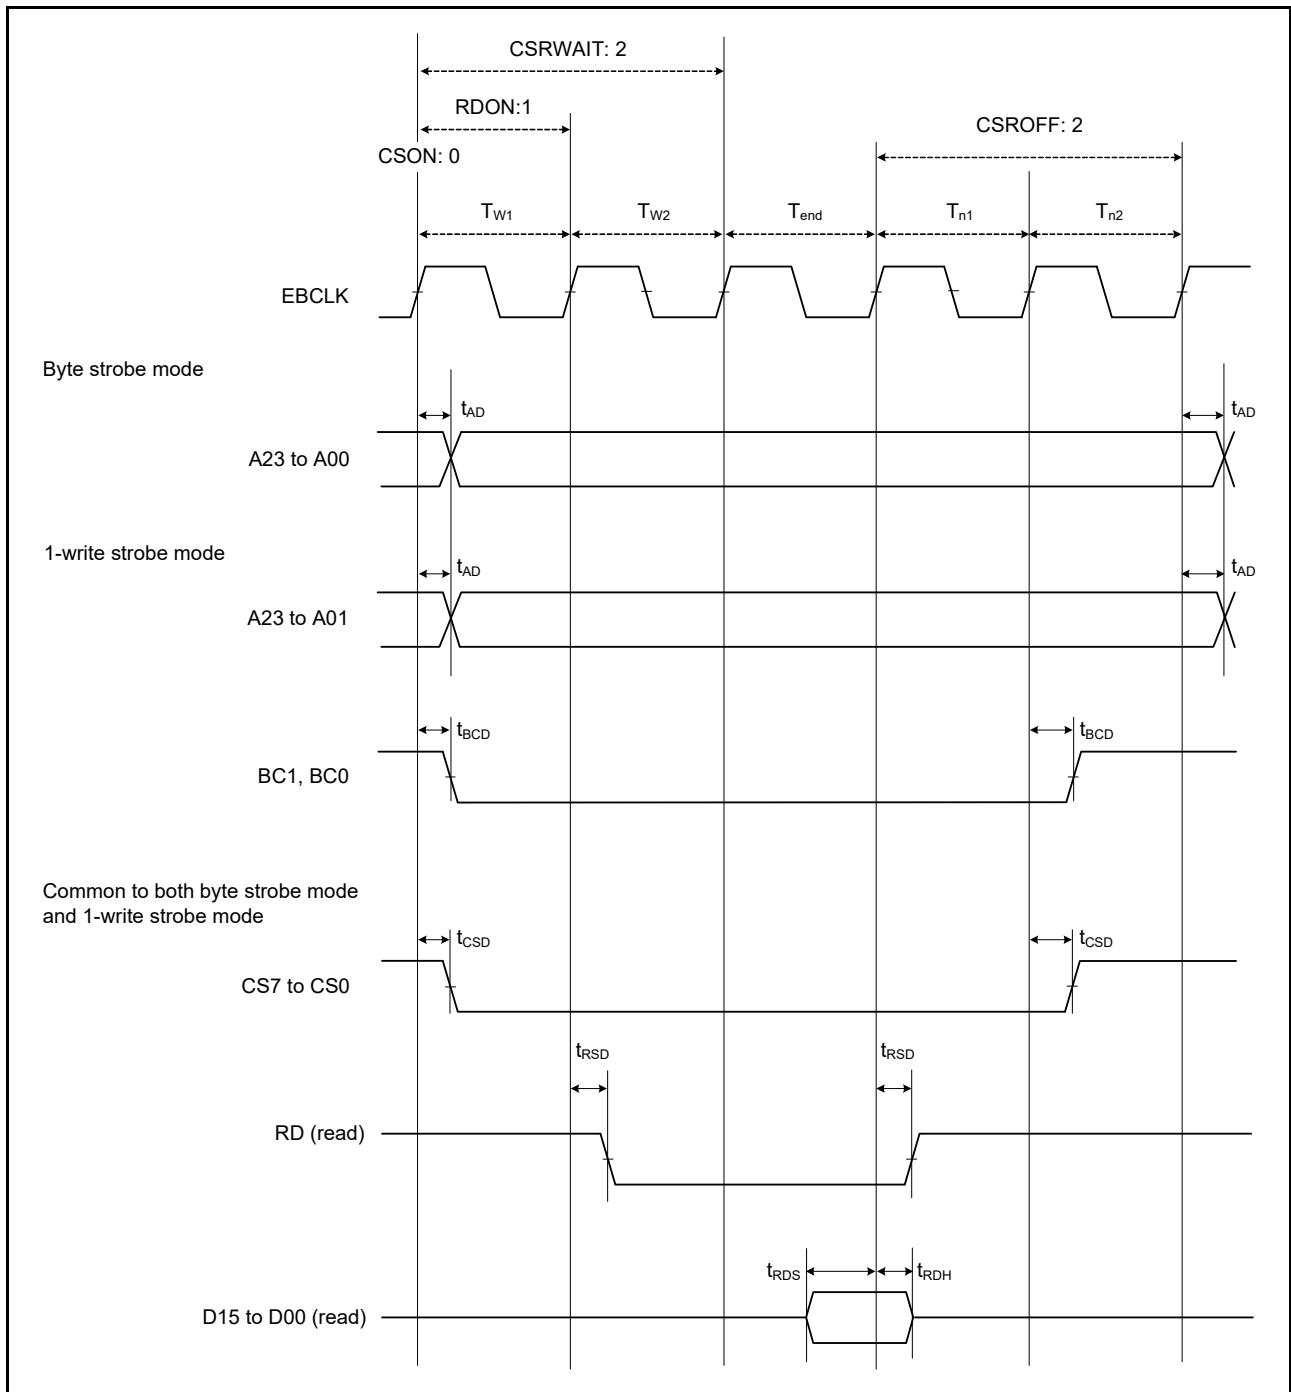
CSRWAIT: 2

RDON:1

CSROFF: 2

CSON: 0

$T_{W1}$ $T_{W2}$ $T_{end}$ $T_{n1}$ $T_{n2}$

EBCLK

Byte strobe mode

$t_{AD}$ $t_{AD}$

A23 to A00

1-write strobe mode

$t_{AD}$ $t_{AD}$

A23 to A01

$t_{BCD}$ $t_{BCD}$

BC1, BC0

Common to both byte strobe mode and 1-write strobe mode

$t_{CSD}$ $t_{CSD}$

CS7 to CS0

$t_{RSD}$ $t_{RSD}$

RD (read)

$t_{RDS}$ $t_{RDH}$

D15 to D00 (read)